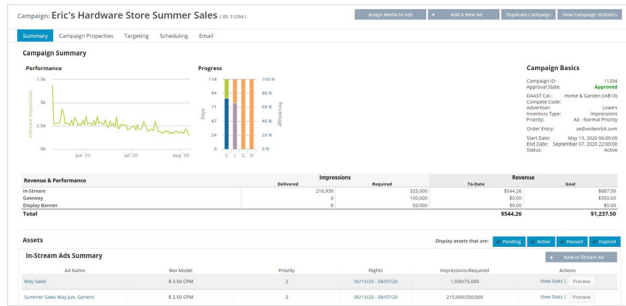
Campaign: Eric's Hardware Store Summer Sales ( ID: 11294 )

Assign Media to Ads | + Add A New Ad | Duplicate Campaign | View Campaign Statistics

Summary | Campaign Properties | Targeting | Scheduling | Email

Campaign Summary

Performance

7.5k
5k
2.5k
0k
Jun '20 | Jul '20 | Aug '20

Progress

118
88
59
29
0
Days
C I G D
100 %
80 %
60 %
40 %
20 %
0 %
Percentage

Campaign Basics

Campaign ID: 11294
Approval State: Approved
DAAST Cat.: Home & Garden (IAB10)
Compete Code:
Advertiser: Lowe's
Inventory Type: Impressions
Priority: Ad - Normal Priority
Order Entry: se@wideorbit.com
Start Date: May 13, 2020 00:00:00
End Date: September 07, 2020 22:00:00
Status: Active

| Revenue & Performance | Impressions Delivered | Impressions Required | Revenue To-Date | Revenue Goal |
|---|---|---|---|---|
| In-Stream | 216,930 | 325,000 | $544.26 | $887.50 |
| Gateway | 0 | 100,000 | $0.00 | $350.00 |
| Display Banner | 0 | 50,000 | $0.00 | $0.00 |
| Total | | | $544.26 | $1,237.50 |

Assets

Display assets that are: Pending | Active | Paused | Expired

In-Stream Ads Summary

+ New In-Stream Ad

| Ad Name | Rev Model | Priority | Flights | Impressions/Required | Actions |
|---|---|---|---|---|---|
| May Sales | $ 3.50 CPM | 2 | 05/13/20 - 09/07/20 | 1,830/75,000 | View Stats / Preview |
| Summer Sales May-Jun. Generic | $ 2.50 CPM | 2 | 05/13/20 - 09/07/20 | 215,000/250,000 | View Stats / Preview |